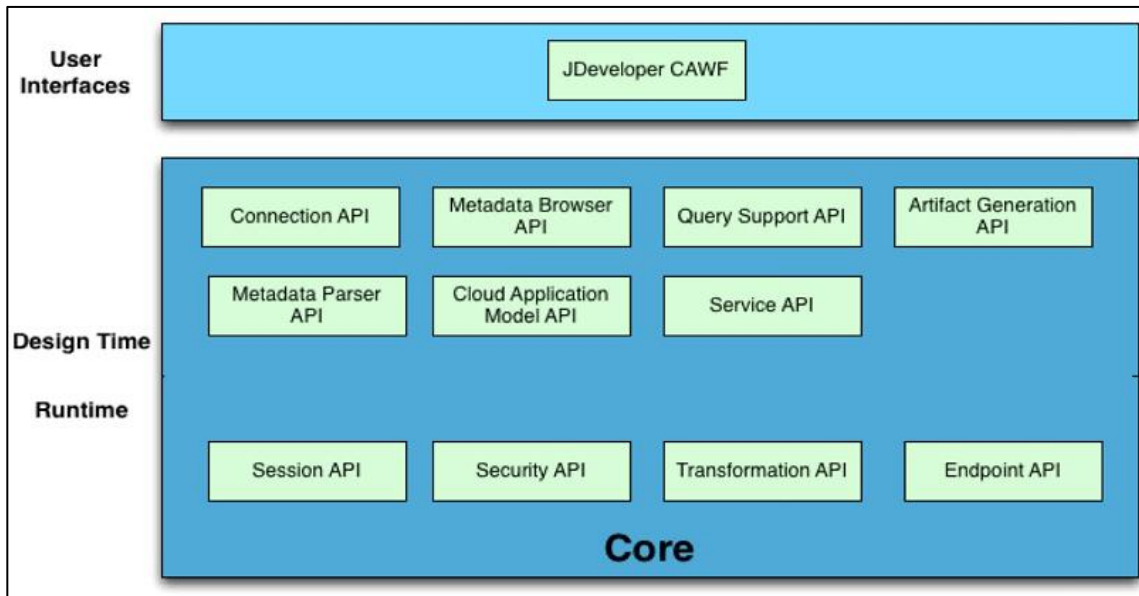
User Interfaces

JDeveloper CAWF

Connection API

Metadata Browser API

Query Support API

Artifact Generation API

Metadata Parser API

Cloud Application Model API

Service API

Design Time

Runtime

Session API

Security API

Transformation API

Endpoint API

Core